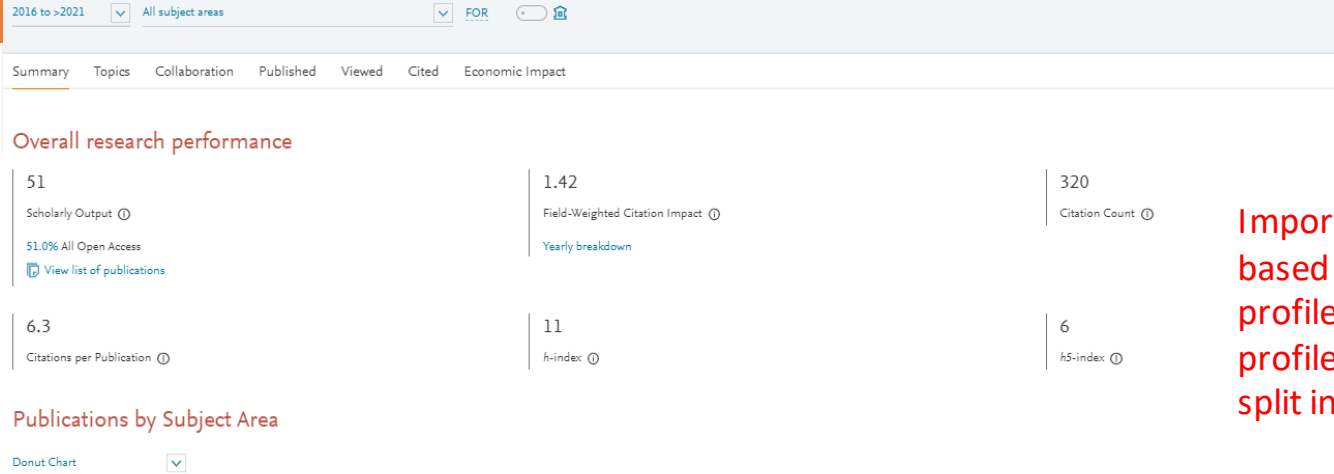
2016 to >2021 All subject areas FOR

Summary Topics Collaboration Published Viewed Cited Economic Impact

Overall research performance

51
Scholarly Output ⓘ
51.0% All Open Access
View list of publications

1.42
Field-Weighted Citation Impact ⓘ
Yearly breakdown

320
Citation Count ⓘ

6.3
Citations per Publication ⓘ

11
h-index ⓘ

6
h5-index ⓘ

Publications by Subject Area

Donut Chart

Impor
based
profile
profile
split in